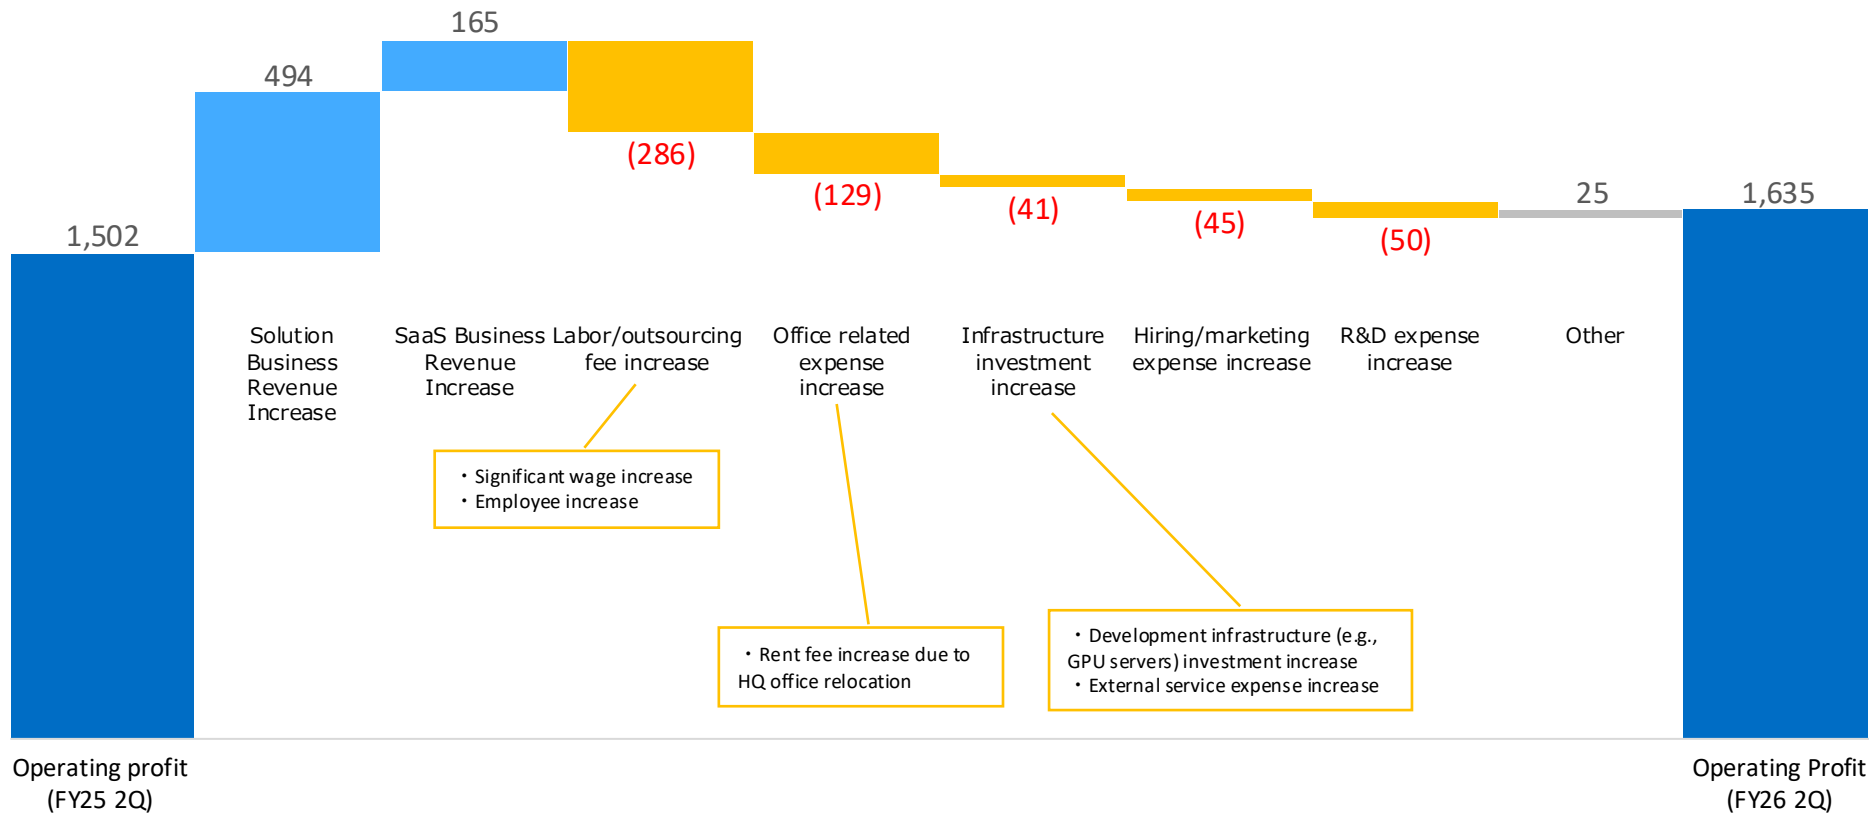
1,502

494

165

(286)

(129)

(41)

(45)

(50)

25

1,635

Solution Business Revenue Increase

SaaS Business Revenue Increase

Labor/outsourcing fee increase

Office related expense increase

Infrastructure investment increase

Hiring/marketing expense increase

R&D expense increase

Other

・Significant wage increase
・Employee increase

・Rent fee increase due to HQ office relocation

・Development infrastructure (e.g., GPU servers) investment increase
・External service expense increase

Operating profit (FY25 2Q)

Operating Profit (FY26 2Q)